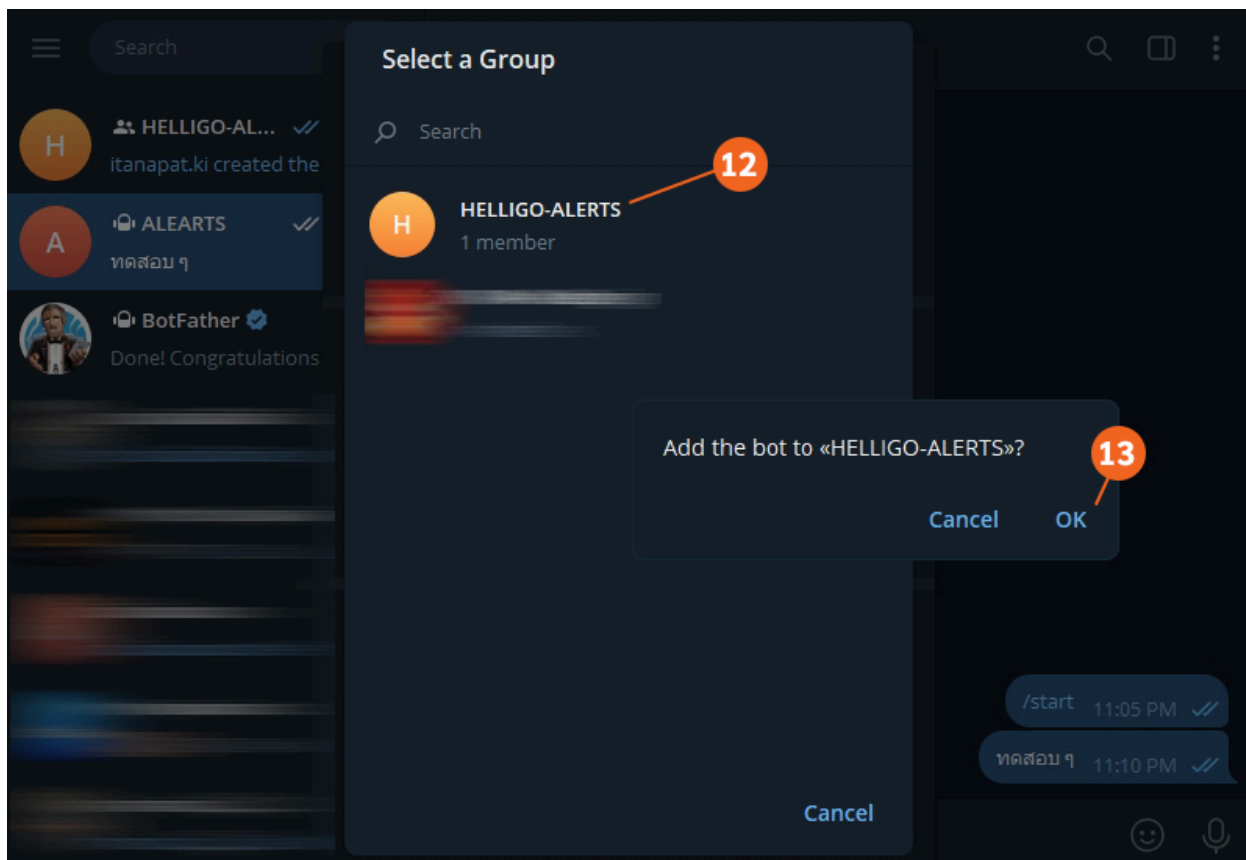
Search

H HELLIGO-AL...
itanapat.ki created the

A ALEARTS
ทดสอบ ๆ

BotFather
Done! Congratulations

Select a Group

Search

12

H HELLIGO-ALERTS
1 member

Add the bot to «HELLIGO-ALERTS»?

13

Cancel OK

Cancel

/start 11:05 PM

ทดสอบ ๆ 11:10 PM